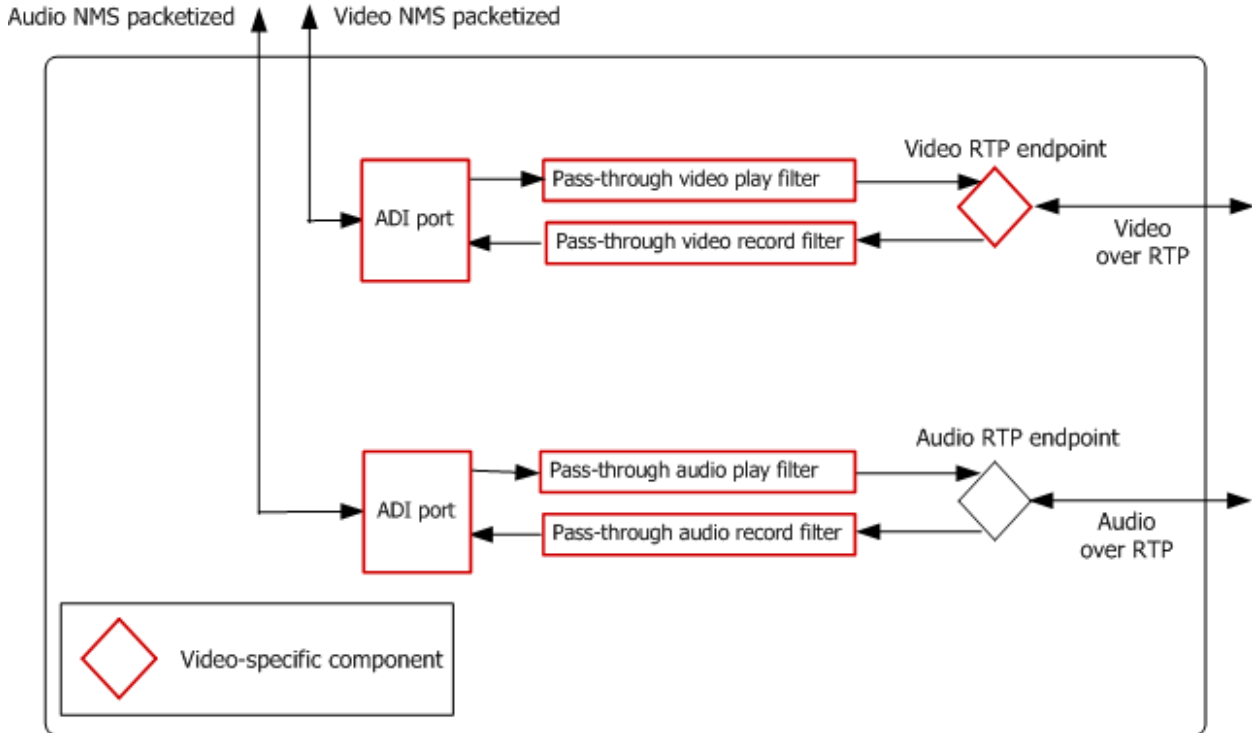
Audio NMS packetized

Video NMS packetized

Video RTP endpoint

ADI port

Pass-through video play filter

Pass-through video record filter

Video over RTP

Audio RTP endpoint

ADI port

Pass-through audio play filter

Pass-through audio record filter

Audio over RTP

Video-specific component